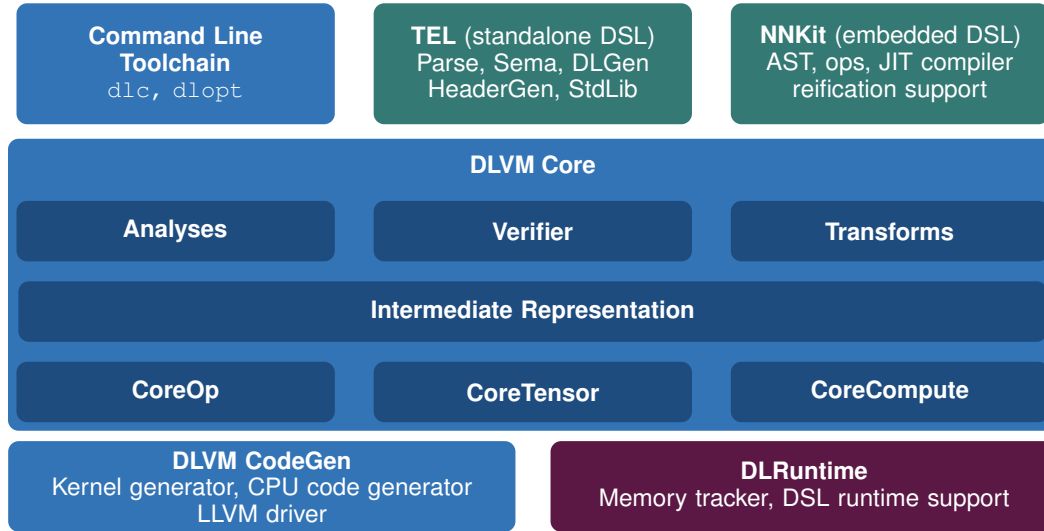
Command Line Toolchain
dlc, dlopt

TEL (standalone DSL)
Parse, Sema, DLGen
HeaderGen, StdLib

NNKit (embedded DSL)
AST, ops, JIT compiler
reification support

DLVM Core

Analyses

Verifier

Transforms

Intermediate Representation

CoreOp

CoreTensor

CoreCompute

DLVM CodeGen
Kernel generator, CPU code generator
LLVM driver

DLRuntime
Memory tracker, DSL runtime support